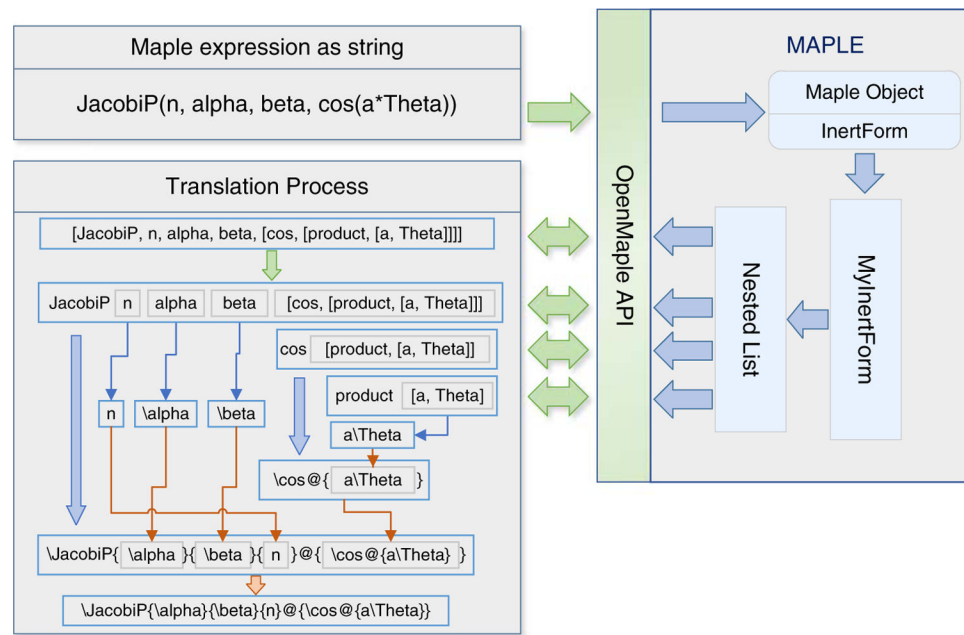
Maple expression as string

JacobiP(n, alpha, beta, cos(a*Theta))

Translation Process

[JacobiP, n, alpha, beta, [cos, [product, [a, Theta]]]]

JacobiP n alpha beta [cos, [product, [a, Theta]]]

cos [product, [a, Theta]]

product [a, Theta]

n \alpha \beta

a\Theta

\cos@{ a\Theta }

\JacobiP{ \alpha }{ \beta }{ n }@{ \cos@{a\Theta} }

\JacobiP{\alpha}{\beta}{n}@{\cos@{a\Theta}}

OpenMaple API

MAPLE

Maple Object

InertForm

Nested List

MyInertForm